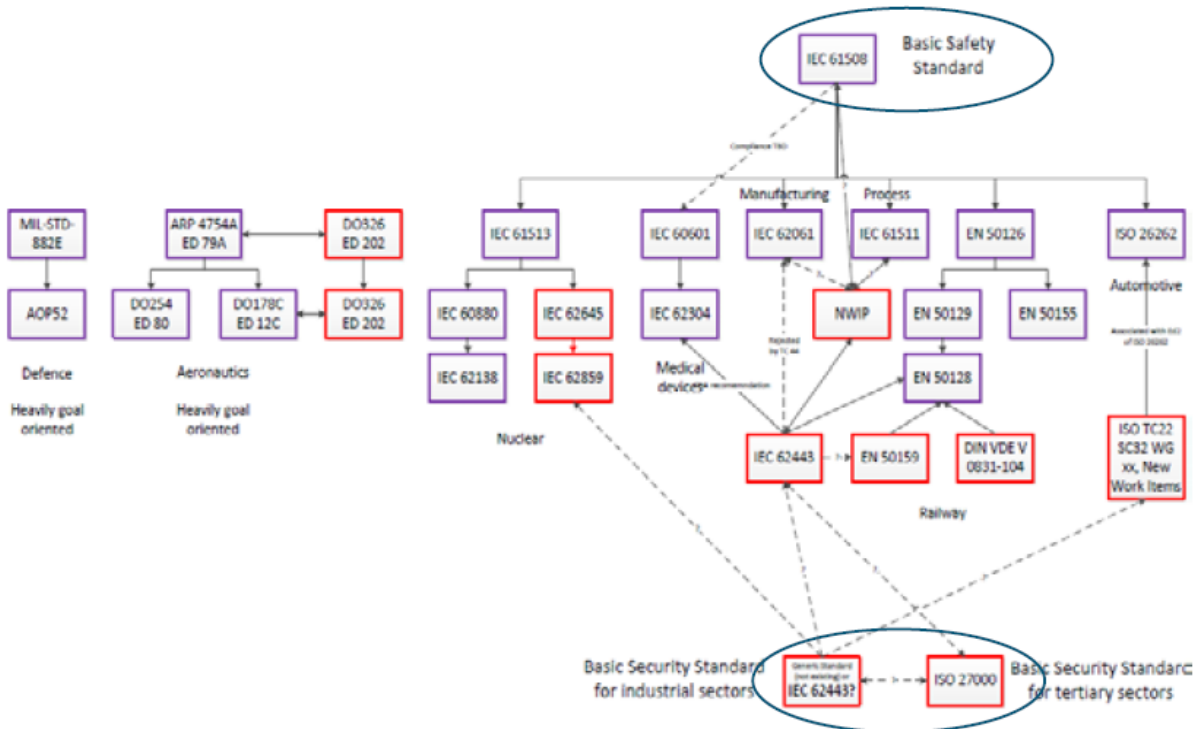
IEC 61508

Basic Safety Standard

Compliance TBD

Manufacturing

Process

MIL-STD-882E

AOP52

Defence

Heavily goal oriented

ARP 4754A ED 79A

DO326 ED 202

DO254 ED 80

DO178C ED 12C

DO326 ED 202

Aeronautics

Heavily goal oriented

IEC 61513

IEC 60880

IEC 62645

IEC 62138

IEC 62859

Nuclear

IEC 60601

IEC 62304

Medical devices

recommendation

IEC 62061

IEC 61511

NWIP

Rejected by TC 44

EN 50126

EN 50129

EN 50155

EN 50128

IEC 62443

EN 50159

DIN VDE V 0831-104

Railway

ISO 26262

Automotive

Associated with ISO of ISO 26262

ISO TC22 SC32 WG xx, New Work Items

Basic Security Standard for industrial sectors

Generic Standard (not existing) or IEC 62443?

ISO 27000

Basic Security Standarc for tertiary sectors